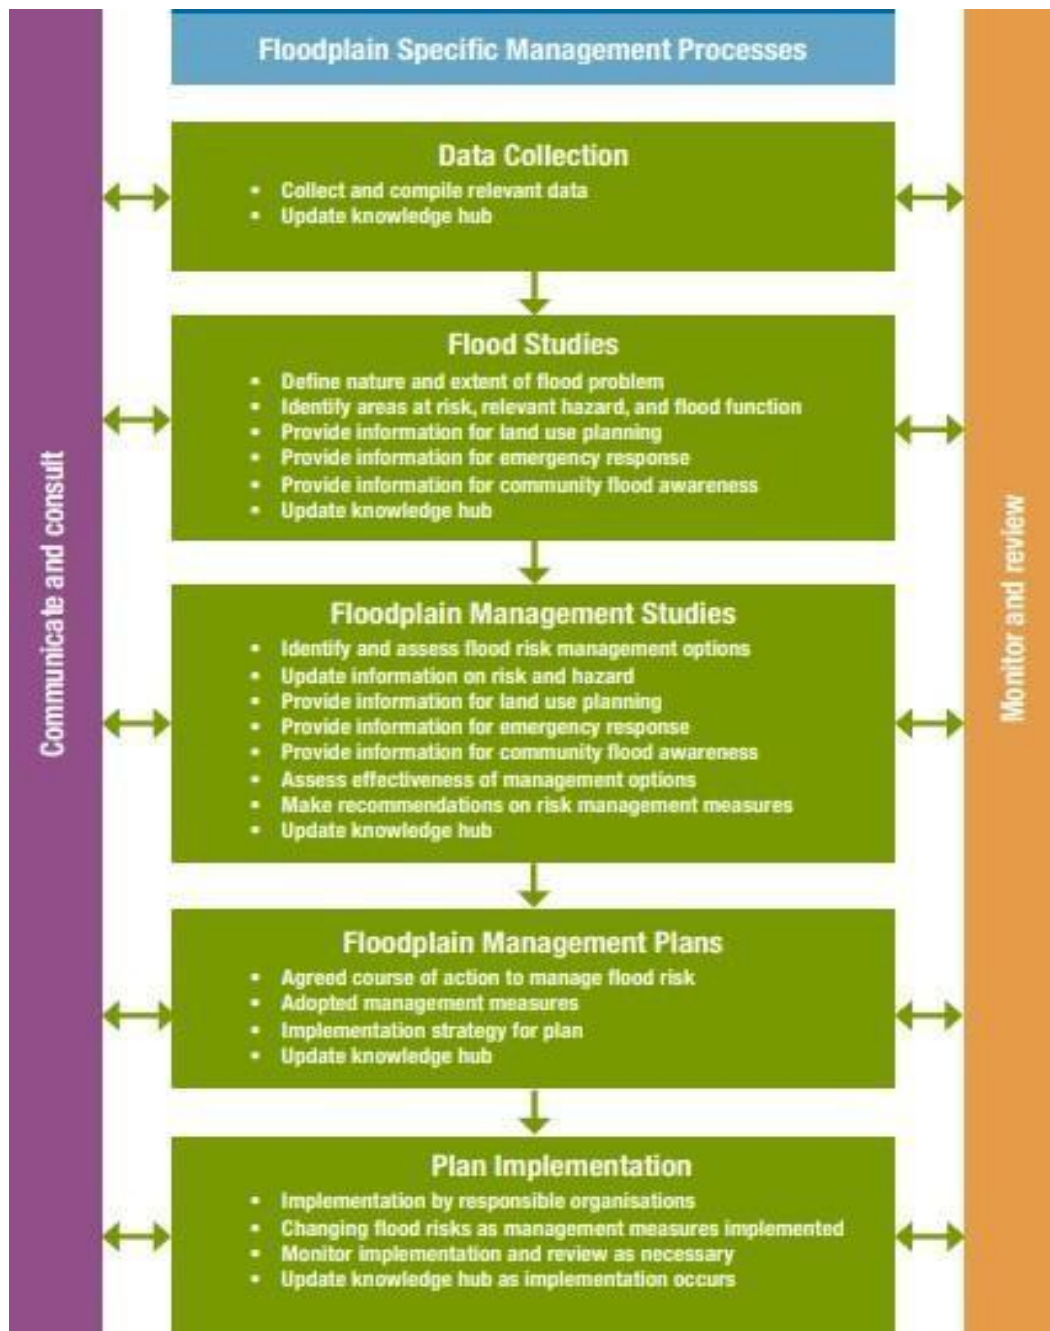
Communicate and consult

Floodplain Specific Management Processes

Data Collection
- Collect and compile relevant data
- Update knowledge hub

Flood Studies
- Define nature and extent of flood problem
- Identify areas at risk, relevant hazard, and flood function
- Provide information for land use planning
- Provide information for emergency response
- Provide information for community flood awareness
- Update knowledge hub

Floodplain Management Studies
- Identify and assess flood risk management options
- Update information on risk and hazard
- Provide information for land use planning
- Provide information for emergency response
- Provide information for community flood awareness
- Assess effectiveness of management options
- Make recommendations on risk management measures
- Update knowledge hub

Floodplain Management Plans
- Agreed course of action to manage flood risk
- Adopted management measures
- Implementation strategy for plan
- Update knowledge hub

Plan Implementation
- Implementation by responsible organisations
- Changing flood risks as management measures implemented
- Monitor implementation and review as necessary
- Update knowledge hub as implementation occurs

Monitor and review